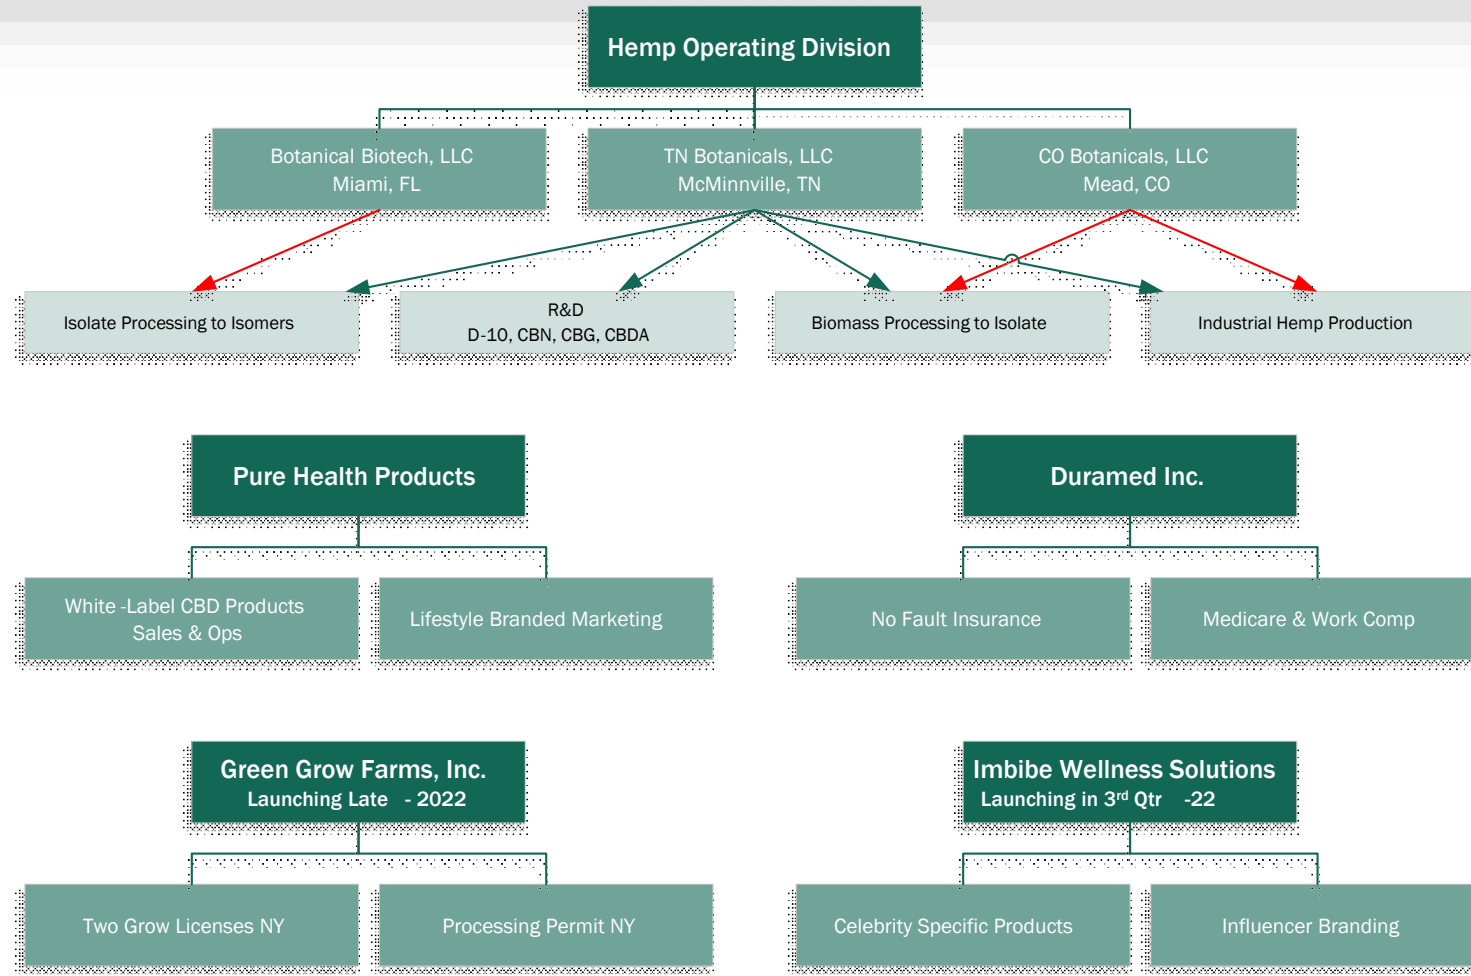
Hemp Operating Division

Botanical Biotech, LLC
Miami, FL

TN Botanicals, LLC
McMinnville, TN

CO Botanicals, LLC
Mead, CO

Isolate Processing to Isomers

R&D
D-10, CBN, CBG, CBDA

Biomass Processing to Isolate

Industrial Hemp Production

Pure Health Products

White -Label CBD Products
Sales & Ops

Lifestyle Branded Marketing

Duramed Inc.

No Fault Insurance

Medicare & Work Comp

Green Grow Farms, Inc.
Launching Late - 2022

Two Grow Licenses NY

Processing Permit NY

Imbibe Wellness Solutions
Launching in 3$^{rd}$ Qtr -22

Celebrity Specific Products

Influencer Branding